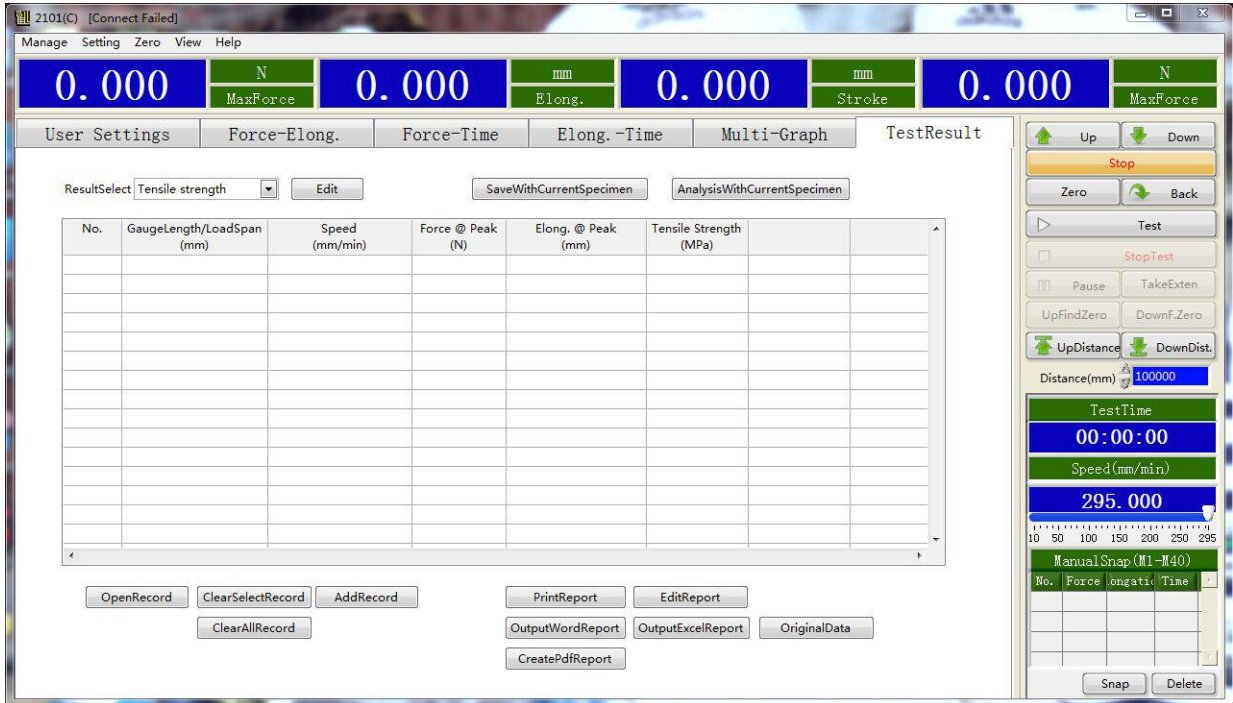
2101(C) [Connect Failed]

Manage Setting Zero View Help

0.000 N MaxForce 0.000 mm Elong. 0.000 mm Stroke 0.000 N MaxForce

User Settings | Force-Elong. | Force-Time | Elong.-Time | Multi-Graph | TestResult

ResultSelect Tensile strength Edit SaveWithCurrentSpecimen AnalysisWithCurrentSpecimen

| No. | GaugeLength/LoadSpan (mm) | Speed (mm/min) | Force @ Peak (N) | Elong. @ Peak (mm) | Tensile Strength (MPa) | | |
|---|---|---|---|---|---|---|---|

OpenRecord ClearSelectRecord AddRecord
ClearAllRecord

PrintReport EditReport
OutputWordReport OutputExcelReport OriginalData
CreatePdfReport

Up Down
Stop
Zero Back
Test
StopTest
Pause TakeExten
UpFindZero DownF.Zero
UpDistance DownDist.
Distance(mm) 100000

TestTime
00:00:00
Speed(mm/min)
295.000
10 50 100 150 200 250 295

ManualSnap(M1-M40)

| No. | Force | longatic | Time |
|---|---|---|---|

Snap Delete